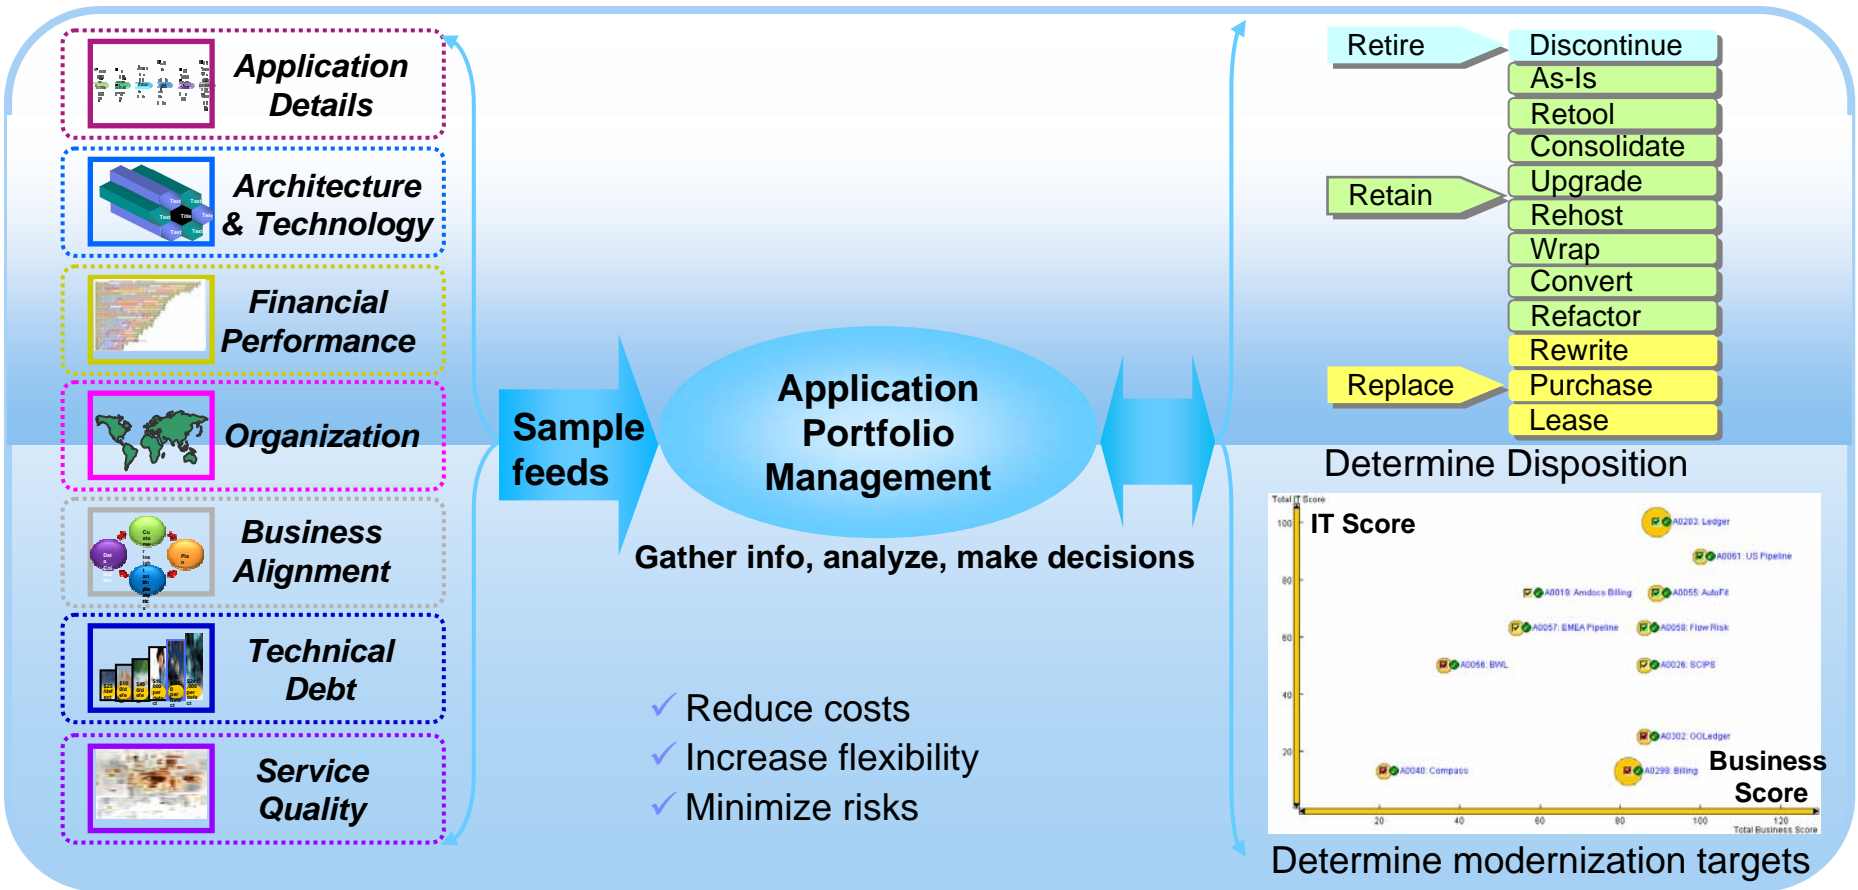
Application Details

Architecture & Technology

Financial Performance

Organization

Business Alignment

Technical Debt

Service Quality

Sample feeds

Application Portfolio Management

Gather info, analyze, make decisions

✓ Reduce costs
✓ Increase flexibility
✓ Minimize risks

Retire
Retain
Replace

Discontinue
As-Is
Retool
Consolidate
Upgrade
Rehost
Wrap
Convert
Refactor
Rewrite
Purchase
Lease

Determine Disposition

Total IT Score
IT Score
100
80
60
40
20
A0203: Ledger
A0061: US Pipeline
A0019: Amdocs Billing
A0055: AutoFit
A0057: EMEA Pipeline
A0058: Flow Risk
A0056: BWL
A0026: SCIPS
A0302: OOLedger
A0040: Compass
A0299: Billing
Business Score
20
40
60
80
100
120
Total Business Score

Determine modernization targets